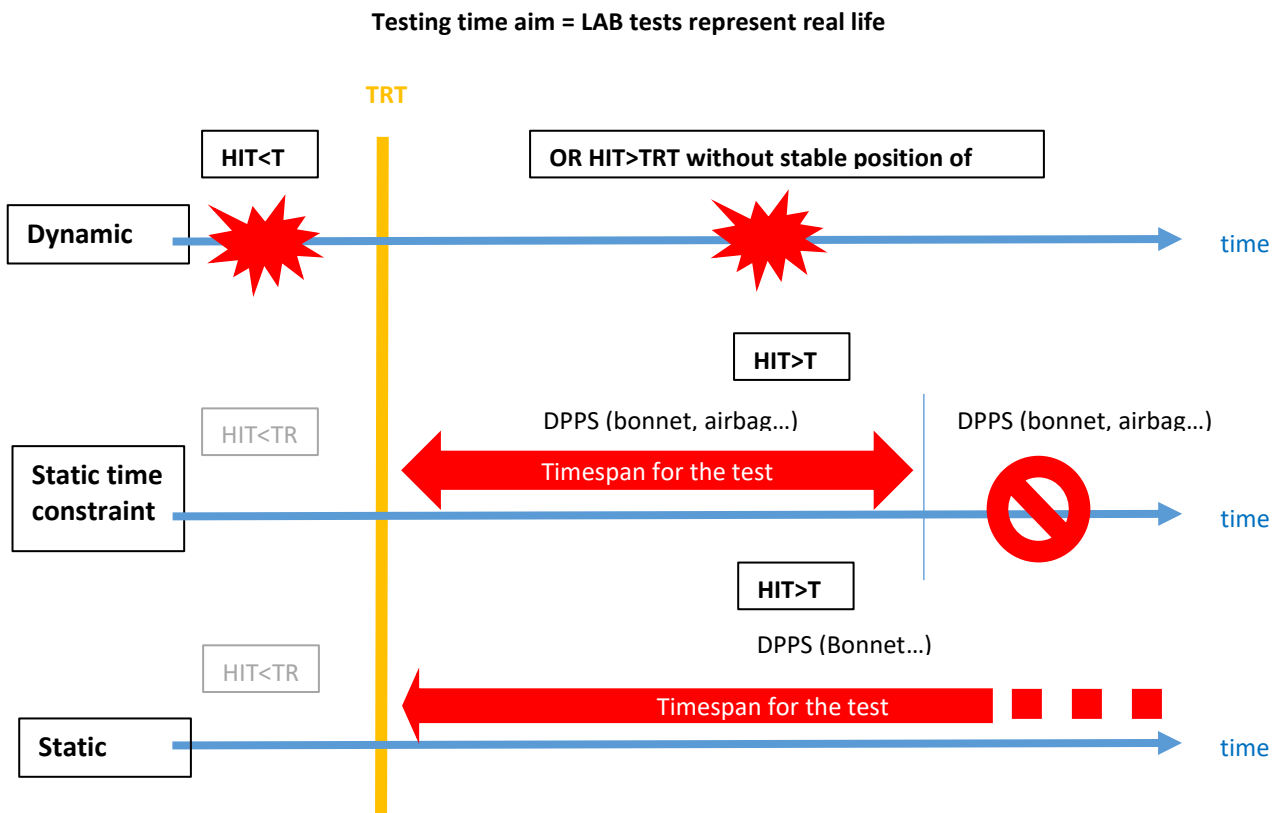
Testing time aim = LAB tests represent real life

TRT

HIT<T

OR HIT>TRT without stable position of

Dynamic

time

HIT>T

HIT<TR

DPPS (bonnet, airbag…)

DPPS (bonnet, airbag…)

Timespan for the test

Static time constraint

time

HIT>T

DPPS (Bonnet…)

HIT<TR

Timespan for the test

Static

time